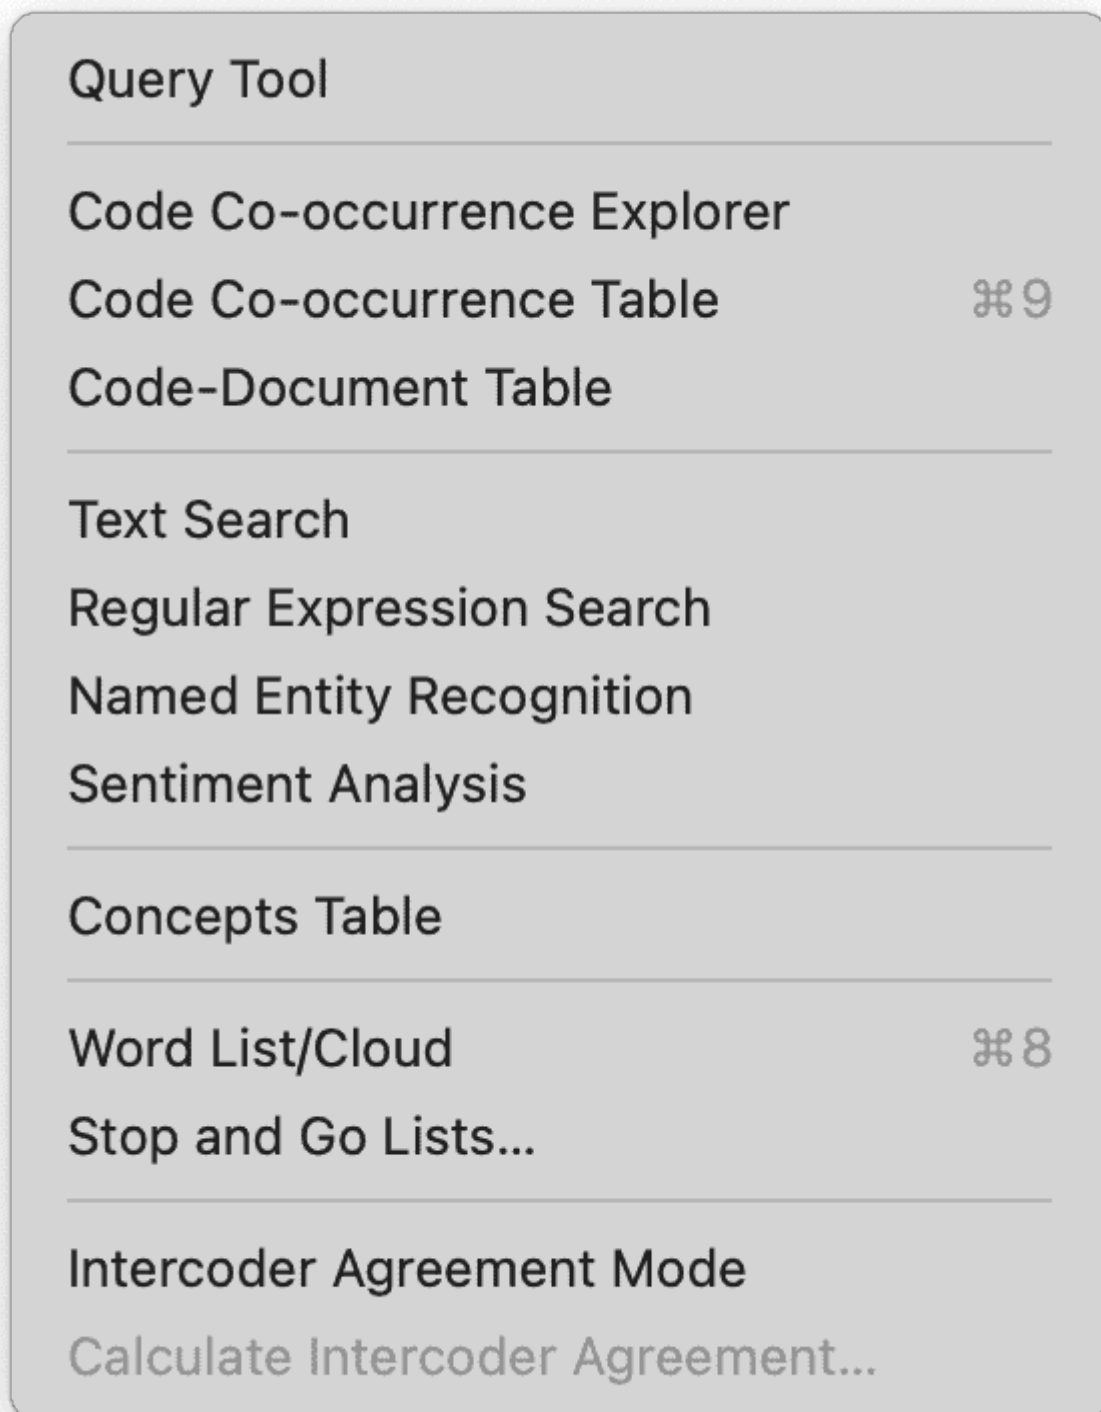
Query Tool

Code Co-occurrence Explorer
Code Co-occurrence Table ⌘9
Code-Document Table

Text Search
Regular Expression Search
Named Entity Recognition
Sentiment Analysis

Concepts Table

Word List/Cloud ⌘8
Stop and Go Lists...

Intercoder Agreement Mode
Calculate Intercoder Agreement...